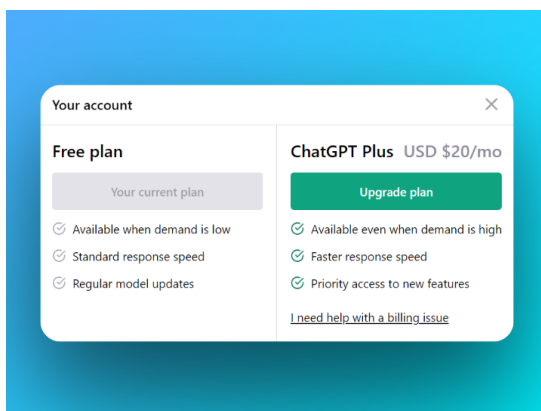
Your account

×

Free plan

Your current plan

Available when demand is low

Standard response speed

Regular model updates

ChatGPT Plus USD $20/mo

Upgrade plan

Available even when demand is high

Faster response speed

Priority access to new features

I need help with a billing issue